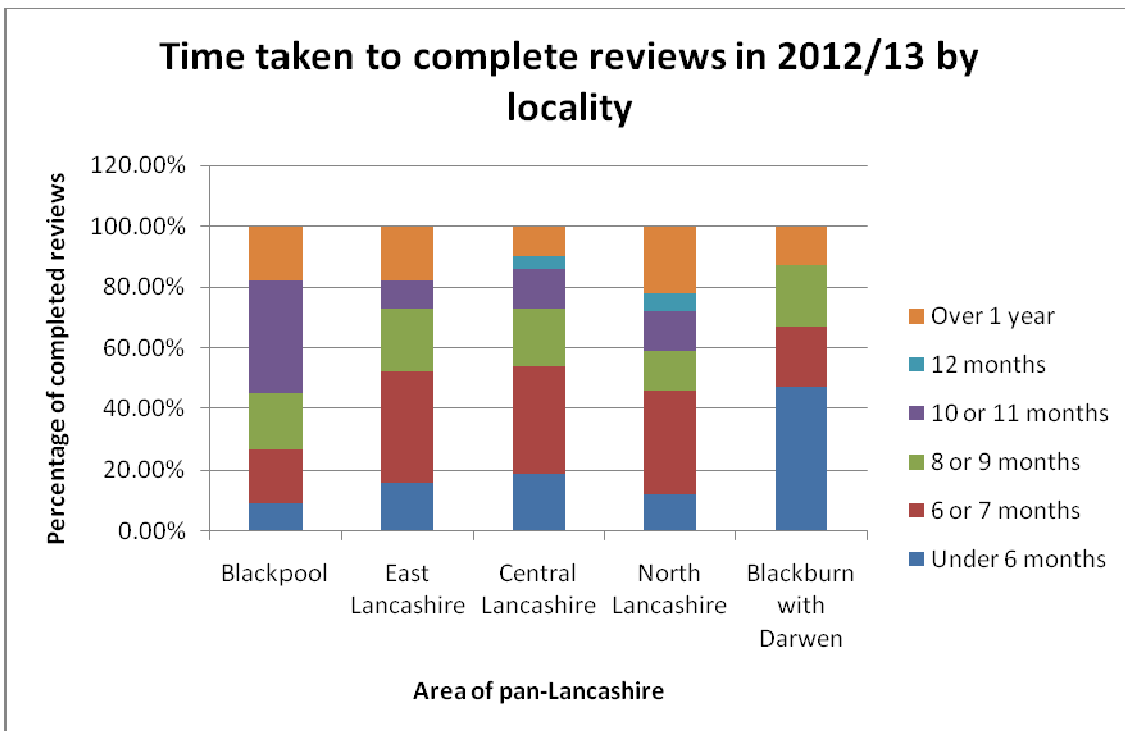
Time taken to complete reviews in 2012/13 by locality

Percentage of completed reviews

120.00%
100.00%
80.00%
60.00%
40.00%
20.00%
0.00%

Blackpool
East Lancashire
Central Lancashire
North Lancashire
Blackburn with Darwen

Area of pan-Lancashire

Over 1 year
12 months
10 or 11 months
8 or 9 months
6 or 7 months
Under 6 months